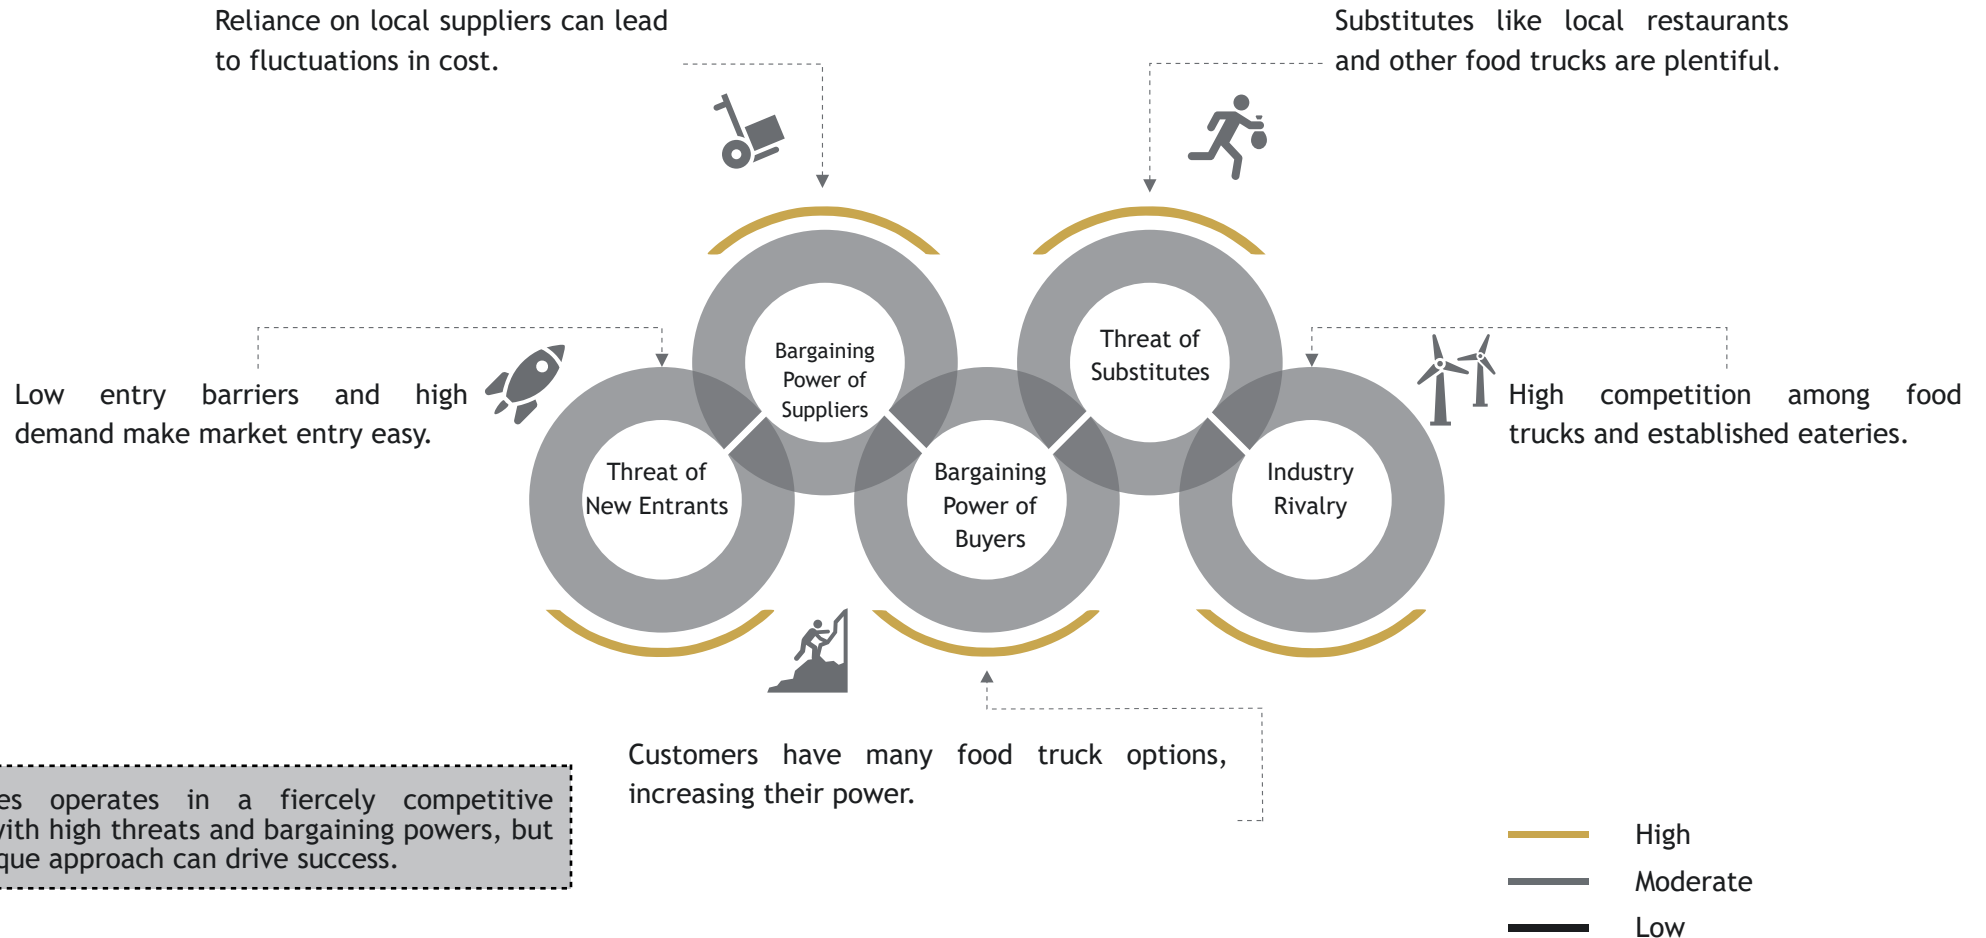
Reliance on local suppliers can lead to fluctuations in cost.

Substitutes like local restaurants and other food trucks are plentiful.

Low entry barriers and high demand make market entry easy.

Bargaining Power of Suppliers

Threat of Substitutes

High competition among food trucks and established eateries.

Threat of New Entrants

Bargaining Power of Buyers

Industry Rivalry

Customers have many food truck options, increasing their power.

es operates in a fiercely competitive with high threats and bargaining powers, but que approach can drive success.

High
Moderate
Low